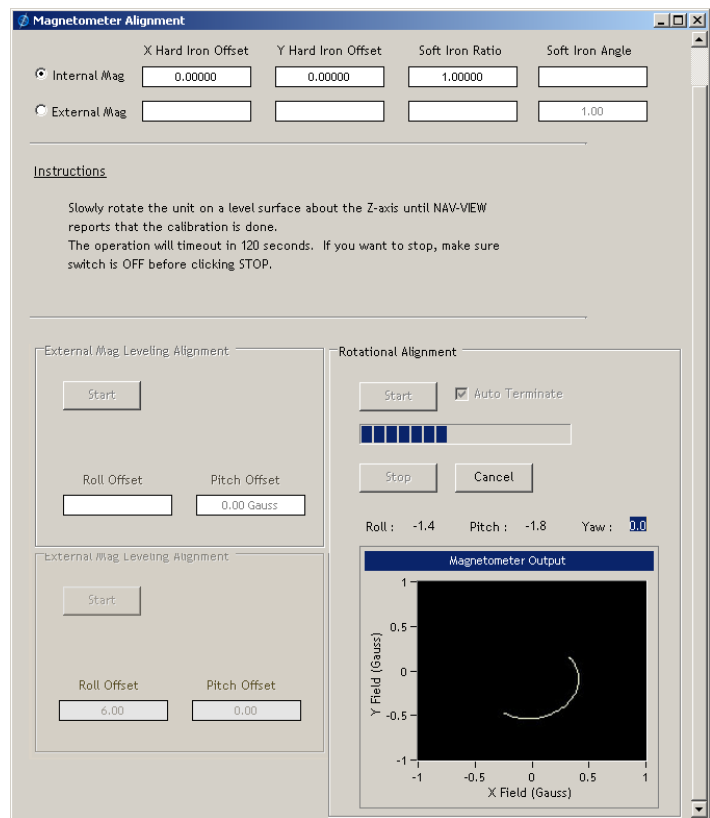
Magnetometer Alignment

| | X Hard Iron Offset | Y Hard Iron Offset | Soft Iron Ratio | Soft Iron Angle |
|---|---|---|---|---|
| Internal Mag | 0.00000 | 0.00000 | 1.00000 | |
| External Mag | | | | 1.00 |

Instructions

Slowly rotate the unit on a level surface about the Z-axis until NAV-VIEW reports that the calibration is done.
The operation will timeout in 120 seconds. If you want to stop, make sure switch is OFF before clicking STOP.

External Mag Leveling Alignment

Start

Roll Offset

Pitch Offset

0.00 Gauss

External Mag Leveling Alignment

Start

Roll Offset

Pitch Offset

6.00

0.00

Rotational Alignment

Start

Auto Terminate

Stop

Cancel

Roll : -1.4 Pitch : -1.8 Yaw : 0.0

Magnetometer Output

1
0.5
0
-0.5
-1
Y Field (Gauss)

-1 -0.5 0 0.5 1
X Field (Gauss)